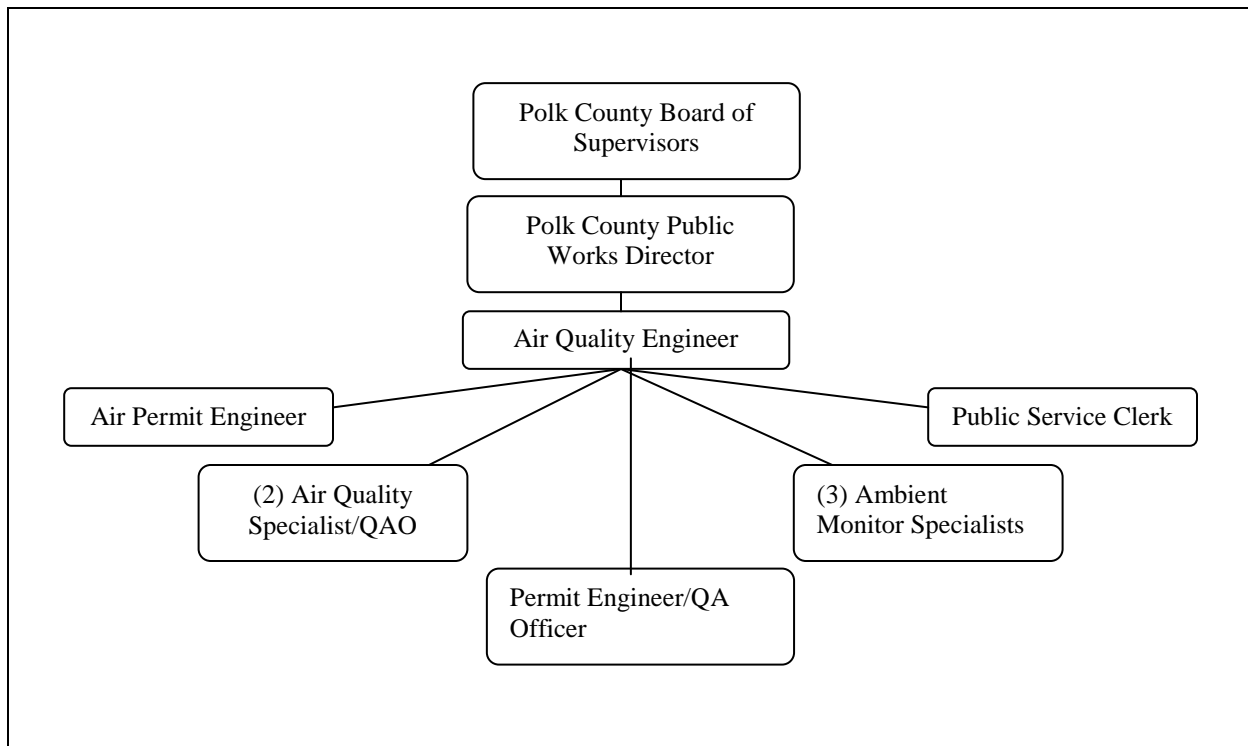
Polk County Board of Supervisors

Polk County Public Works Director

Air Quality Engineer

Air Permit Engineer

Public Service Clerk

(2) Air Quality Specialist/QAO

(3) Ambient Monitor Specialists

Permit Engineer/QA Officer